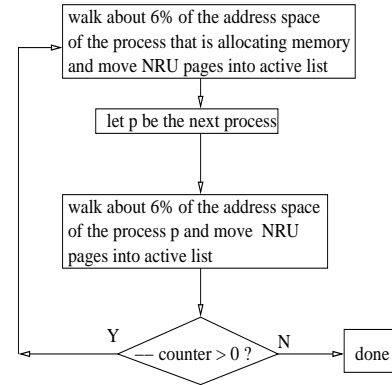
walk about 6% of the address space of the process that is allocating memory and move NRU pages into active list

let p be the next process

walk about 6% of the address space of the process p and move NRU pages into active list

Y

–– counter > 0 ?

N

done